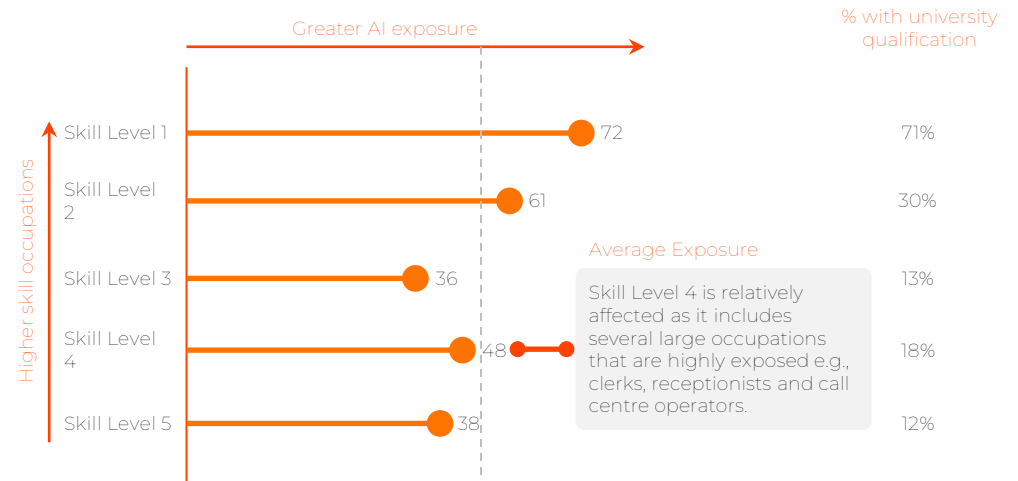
Greater AI exposure

% with university qualification

Higher skill occupations

Skill Level 1 72 71%

Skill Level 2 61 30%

Average Exposure

Skill Level 3 36 13%

Skill Level 4 48 18%

Skill Level 4 is relatively affected as it includes several large occupations that are highly exposed e.g., clerks, receptionists and call centre operators.

Skill Level 5 38 12%